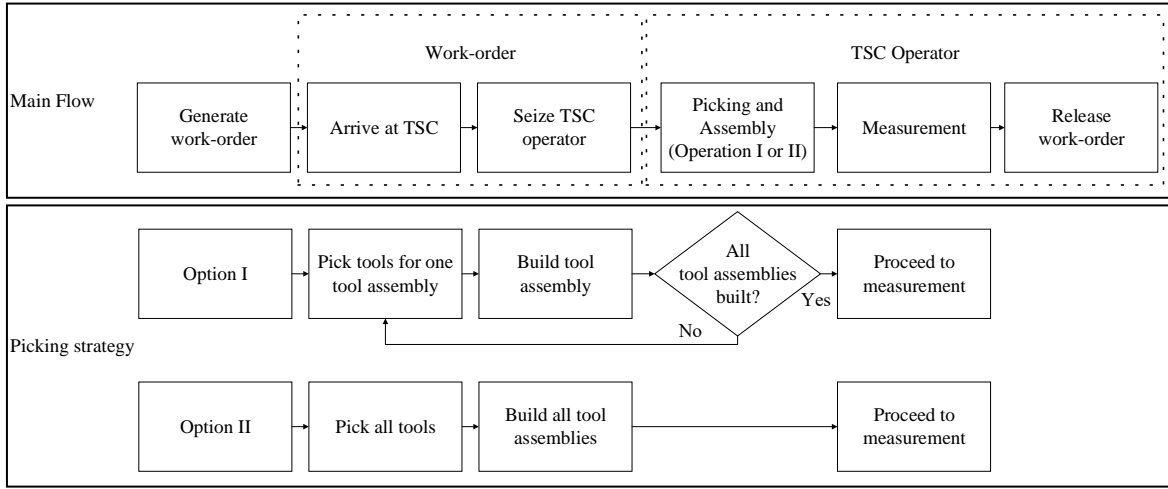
Main Flow

Work-order

TSC Operator

Generate work-order

Arrive at TSC

Seize TSC operator

Picking and Assembly (Operation I or II)

Measurement

Release work-order

Picking strategy

Option I

Pick tools for one tool assembly

Build tool assembly

All tool assemblies built?

Yes

No

Proceed to measurement

Option II

Pick all tools

Build all tool assemblies

Proceed to measurement